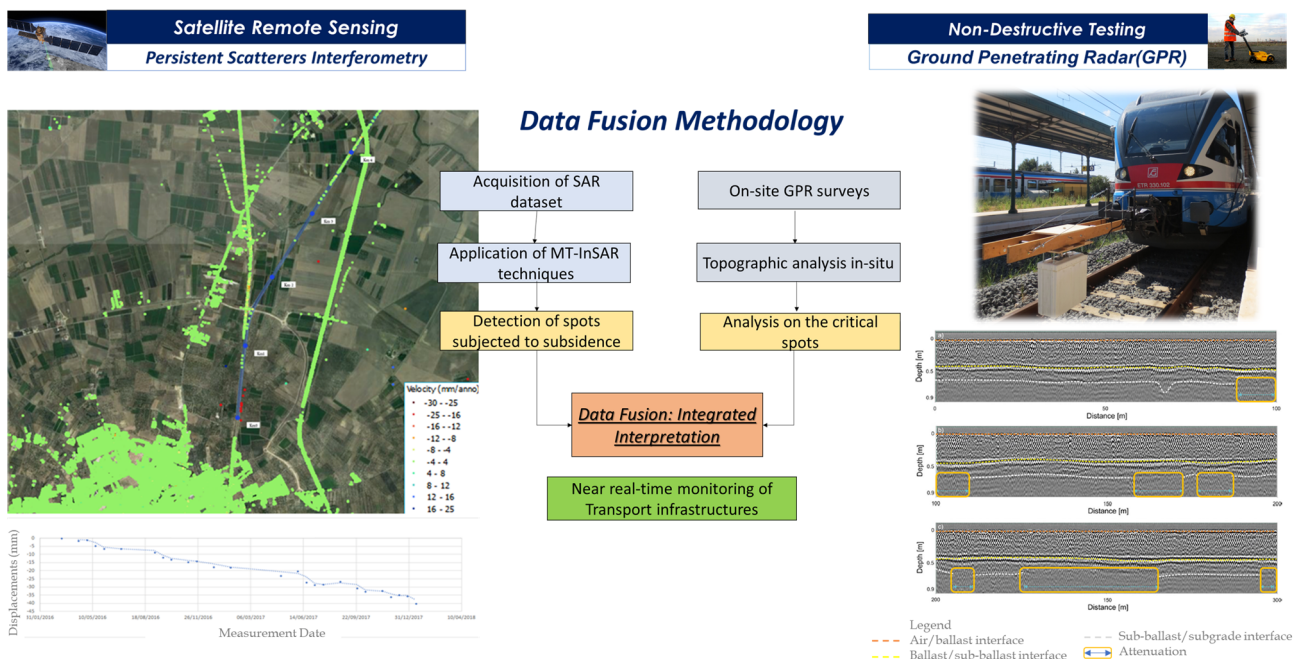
Satellite Remote Sensing
Persistent Scatterers Interferometry

Non-Destructive Testing
Ground Penetrating Radar(GPR)

Data Fusion Methodology

Acquisition of SAR dataset

Application of MT-InSAR techniques

Detection of spots subjected to subsidence

On-site GPR surveys

Topographic analysis in-situ

Analysis on the critical spots

Data Fusion: Integrated Interpretation

Near real-time monitoring of Transport infrastructures

Velocity (mm/anno)
-30 - -25
-25 - -16
-16 - -12
-12 - -8
-8 - -4
-4 - 4
4 - 8
8 - 12
12 - 16
16 - 25

Displacements (mm)
0
-5
-10
-15
-20
-25
-30
-35
-40
-45
31/03/2016 10/05/2016 18/08/2016 26/11/2016 06/03/2017 14/06/2017 22/09/2017 31/12/2017 10/04/2018
Measurement Date

ETR 330.102

(a)
Depth [m]
0
0.5
0.9
0 50 100
Distance [m]

(b)
Depth [m]
0
0.5
0.9
100 150 200
Distance [m]

(c)
Depth [m]
0
0.5
0.9
200 150 300
Distance [m]

Legend
Air/ballast interface
Ballast/sub-ballast interface
Sub-ballast/subgrade interface
Attenuation